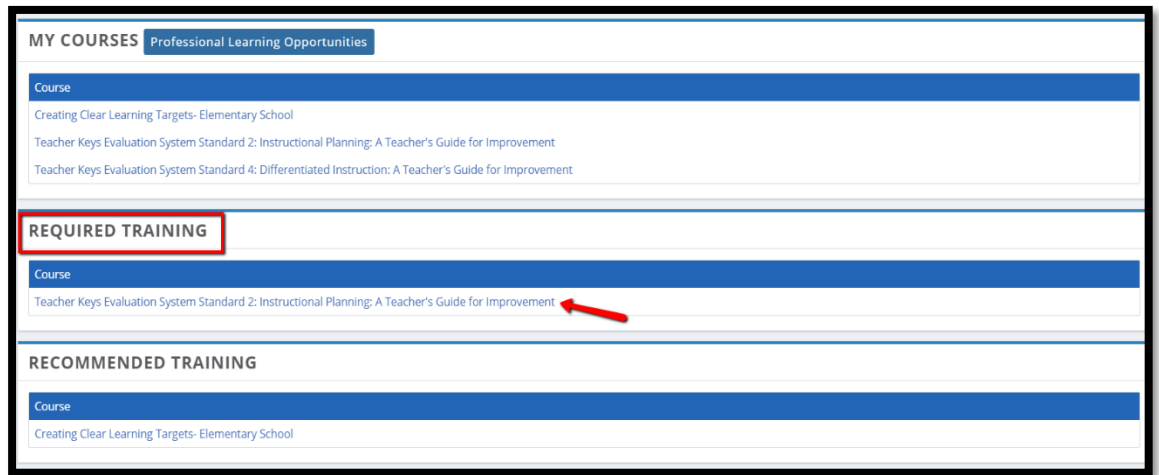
MY COURSES Professional Learning Opportunities

| Course |
|---|
| Creating Clear Learning Targets- Elementary School |
| Teacher Keys Evaluation System Standard 2: Instructional Planning: A Teacher's Guide for Improvement |
| Teacher Keys Evaluation System Standard 4: Differentiated Instruction: A Teacher's Guide for Improvement |

REQUIRED TRAINING

| Course |
|---|
| Teacher Keys Evaluation System Standard 2: Instructional Planning: A Teacher's Guide for Improvement |

RECOMMENDED TRAINING

| Course |
|---|
| Creating Clear Learning Targets- Elementary School |